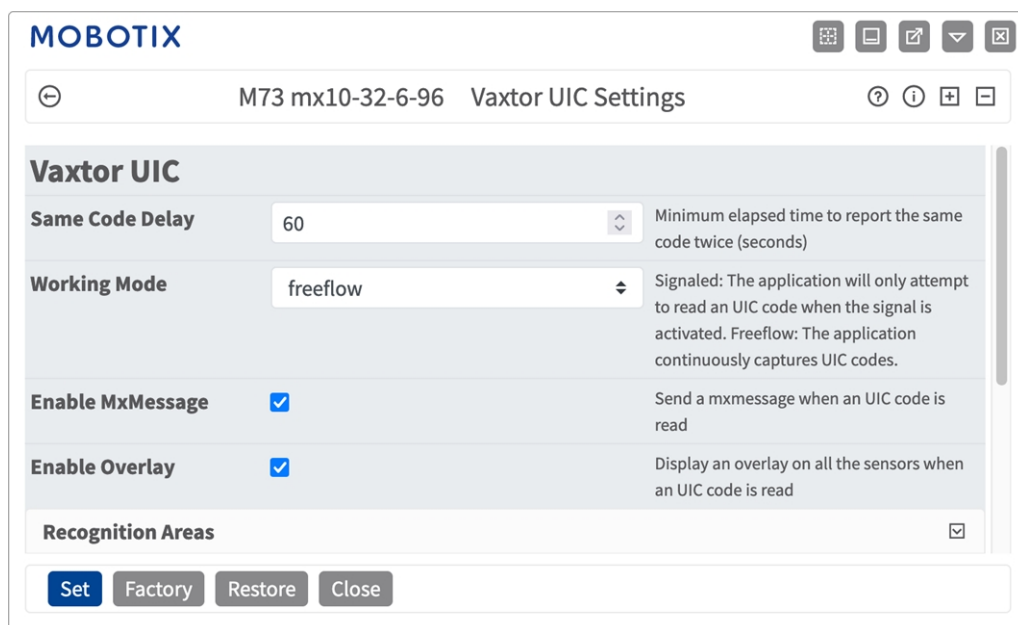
MOBOTIX

M73 mx10-32-6-96 Vaxtor UIC Settings

Vaxtor UIC

| | | |
|---|---|---|
| Same Code Delay | 60 | Minimum elapsed time to report the same code twice (seconds) |
| Working Mode | freeflow | Signaled: The application will only attempt to read an UIC code when the signal is activated. Freeflow: The application continuously captures UIC codes. |
| Enable MxMessage | | Send a mxmessage when an UIC code is read |
| Enable Overlay | | Display an overlay on all the sensors when an UIC code is read |

Recognition Areas

Set Factory Restore Close